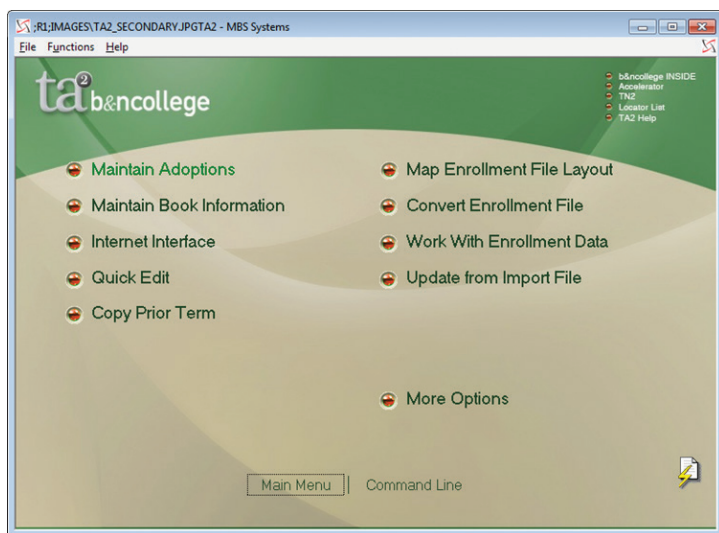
;R1;IMAGES\TA2_SECONDARY.JPGTA2 - MBS Systems

File Functions Help

ta² b&ncollege

b&ncollege INSIDE
Accelerator
TN2
Locator List
TA2 Help

Maintain Adoptions

Maintain Book Information

Internet Interface

Quick Edit

Copy Prior Term

Map Enrollment File Layout

Convert Enrollment File

Work With Enrollment Data

Update from Import File

More Options

Main Menu | Command Line